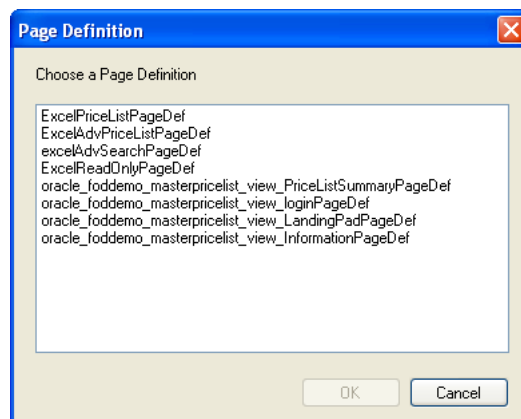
Page Definition

Choose a Page Definition

ExcelPriceListPageDef
ExcelAdvPriceListPageDef
excelAdvSearchPageDef
ExcelReadOnlyPageDef
oracle_foddemo_masterpricelist_view_PriceListSummaryPageDef
oracle_foddemo_masterpricelist_view_loginPageDef
oracle_foddemo_masterpricelist_view_LandingPadPageDef
oracle_foddemo_masterpricelist_view_InformationPageDef

OK
Cancel